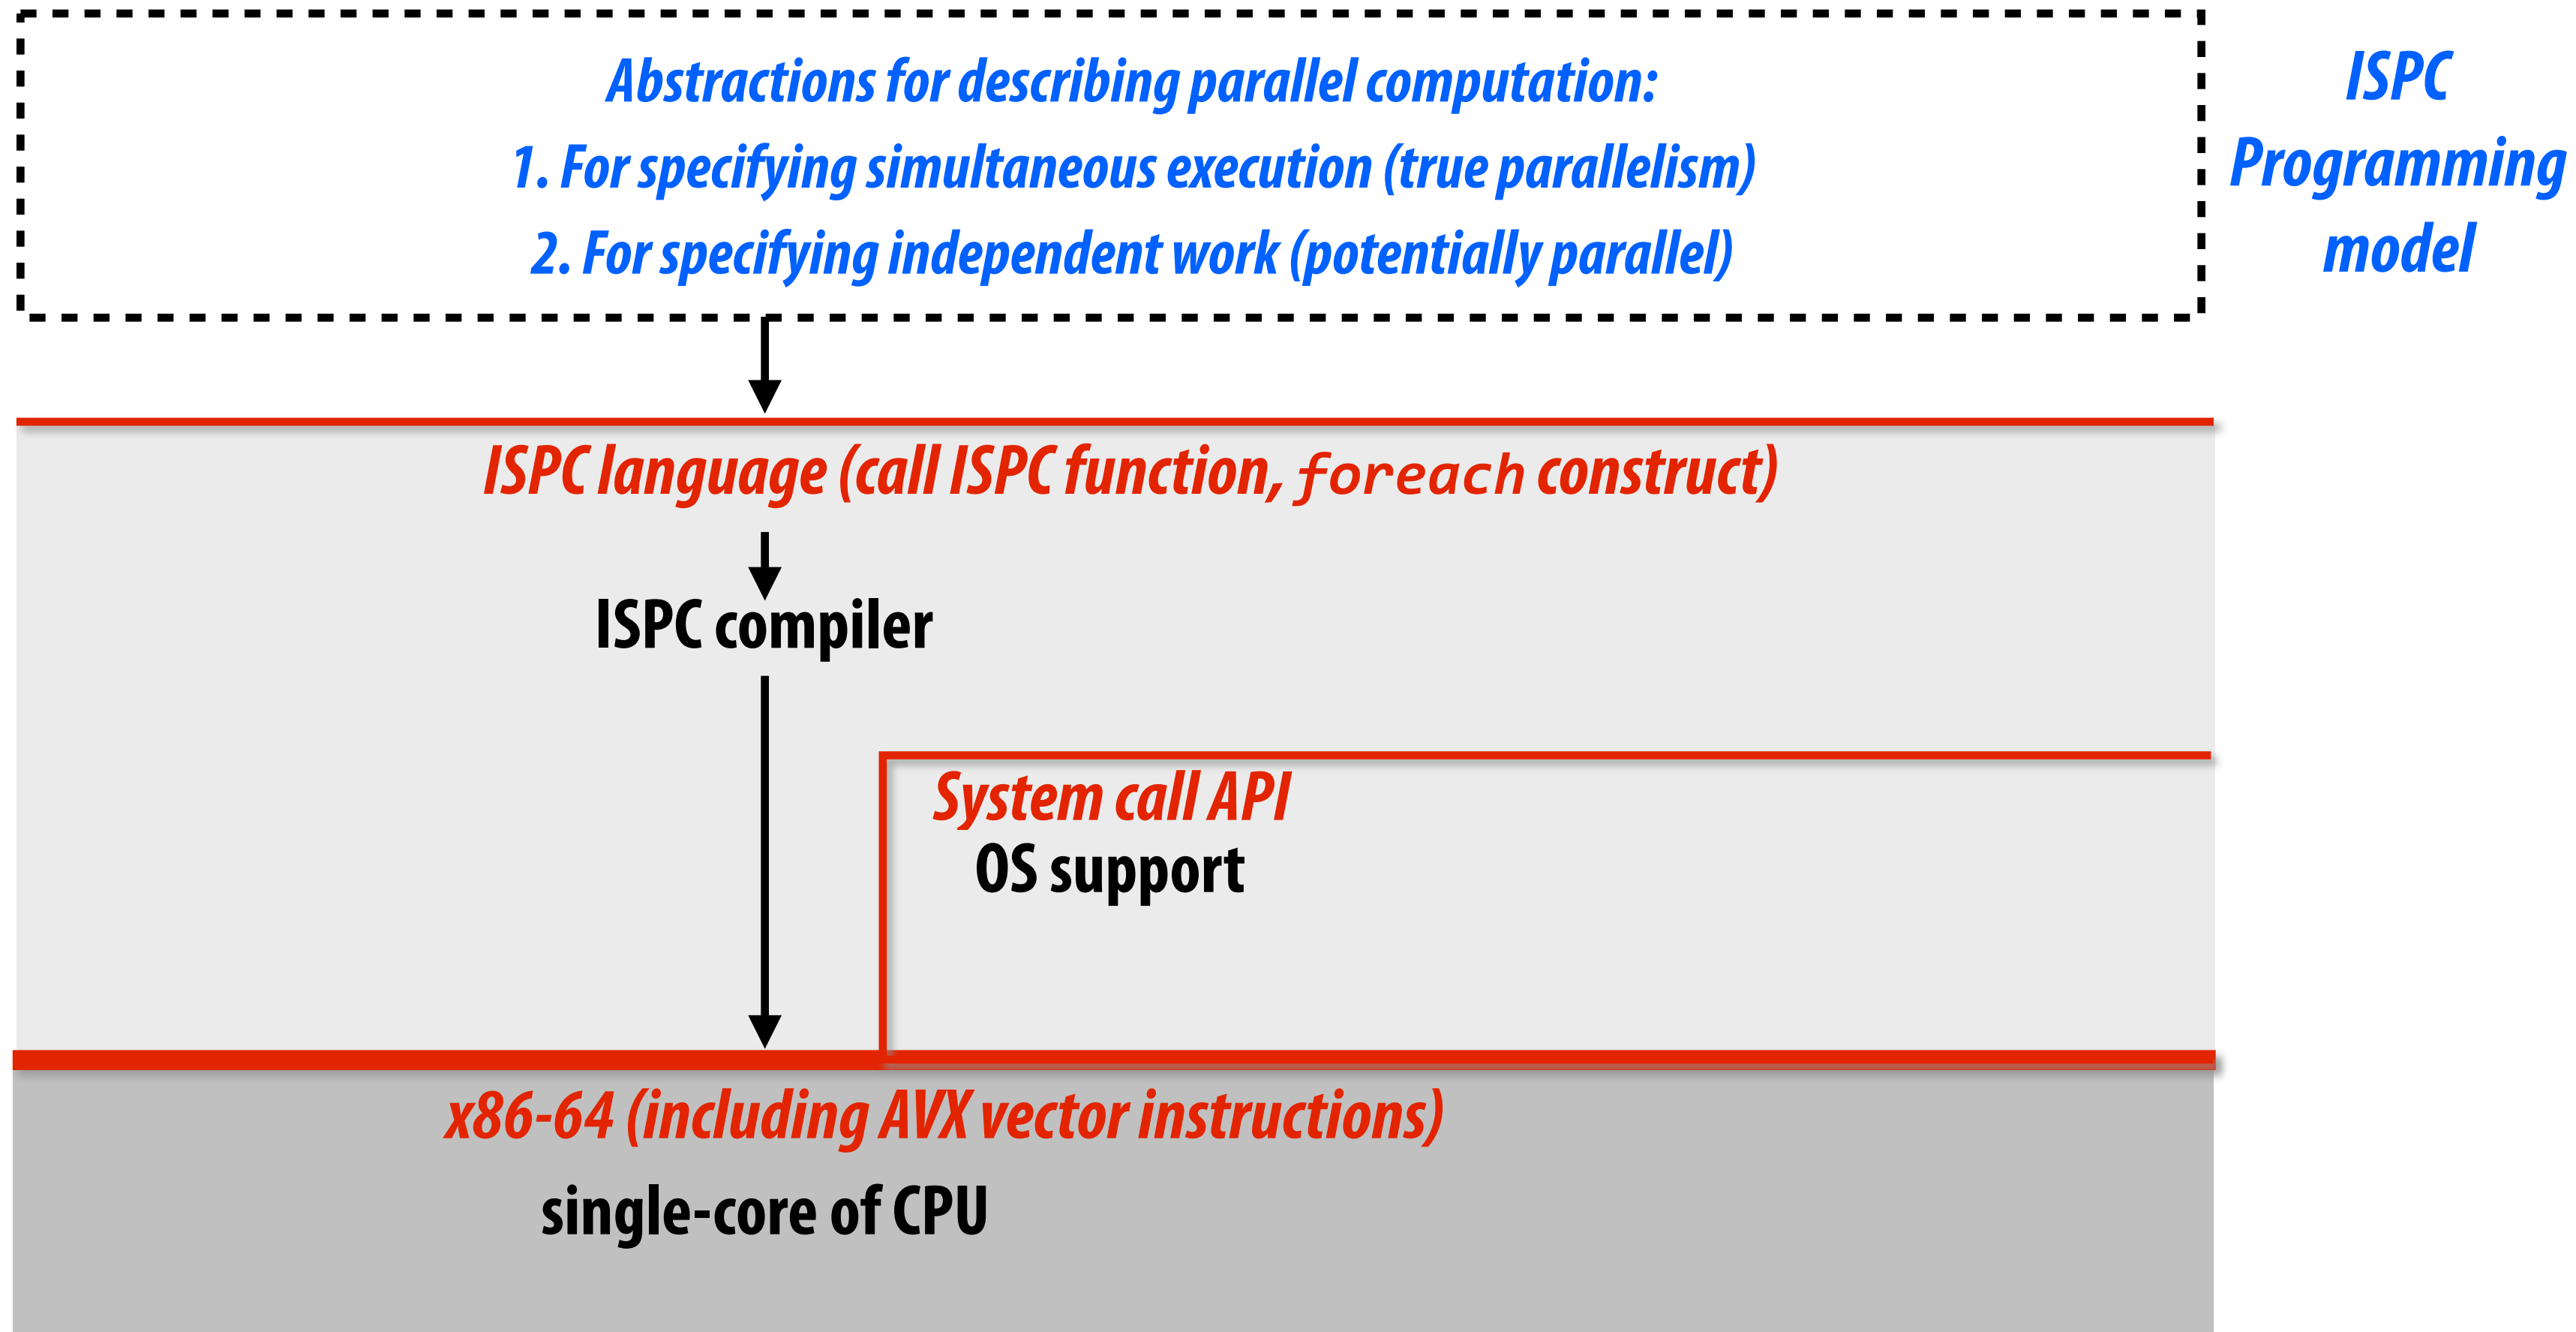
Abstractions for describing parallel computation:
1. For specifying simultaneous execution (true parallelism)
2. For specifying independent work (potentially parallel)

ISPC Programming model

ISPC language (call ISPC function, foreach construct)

ISPC compiler

System call API
OS support

x86-64 (including AVX vector instructions)
single-core of CPU